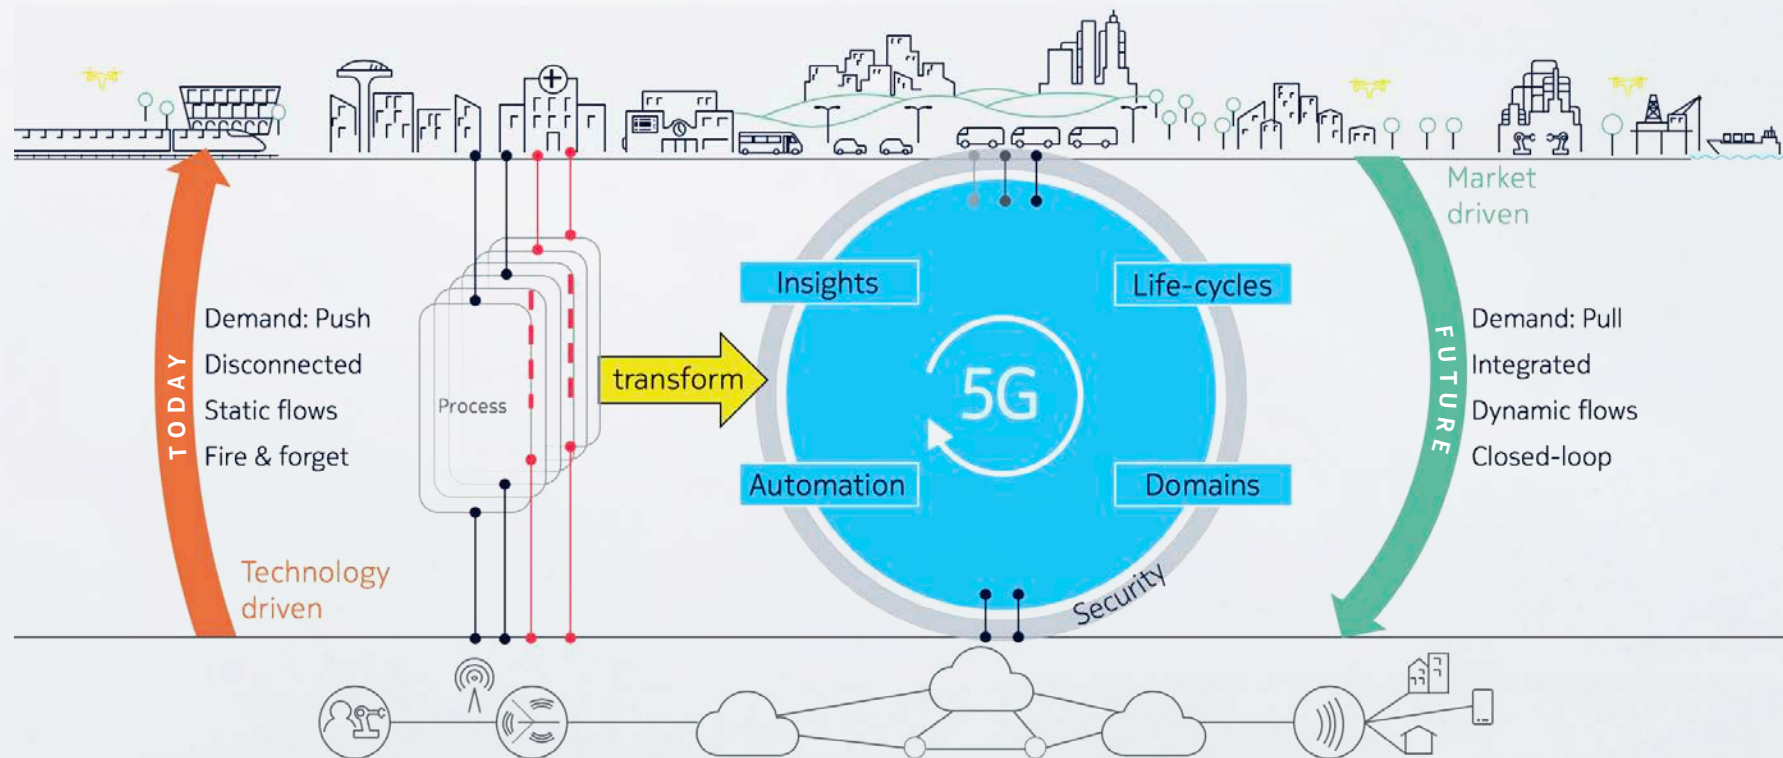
TODAY

Demand: Push
Disconnected
Static flows
Fire & forget

Technology driven

Process

transform

Insights
Life-cycles
5G
Automation
Domains
Security

Market driven

FUTURE

Demand: Pull
Integrated
Dynamic flows
Closed-loop